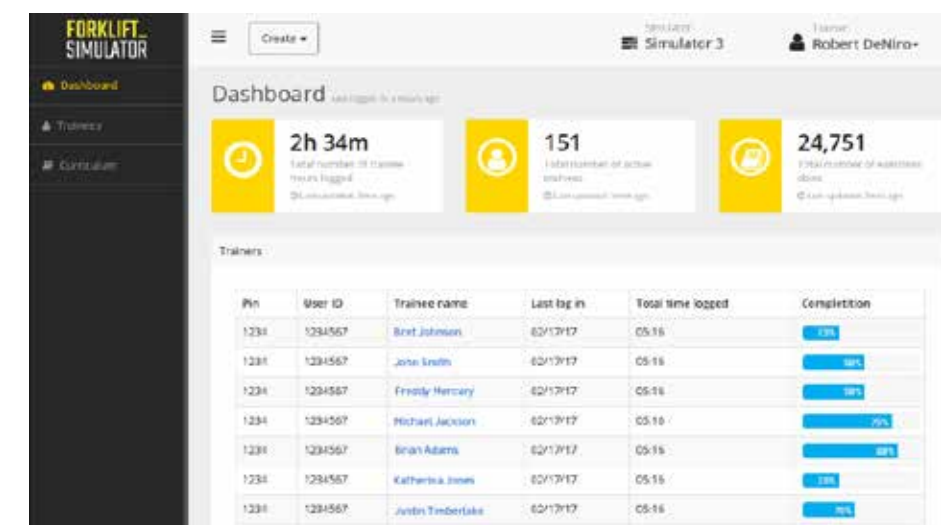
FORKLIFT SIMULATOR

Dashboard
Trainees
Curriculum

Create ▾

Simulator
Simulator 3

Trainer
Robert DeNiro▾

Dashboard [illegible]

2h 34m
Total number of trainee hours logged
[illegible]

151
Total number of active trainees
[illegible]

24,751
Total number of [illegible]
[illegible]

Trainers

| Pin | User ID | Trainee name | Last log in | Total time logged | Completion |
|---|---|---|---|---|---|
| 1234 | 1234567 | Bret Johnson | 02/17/17 | 05:16 | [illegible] |
| 1234 | 1234567 | John Smith | 02/17/17 | 05:16 | 50% |
| 1234 | 1234567 | Freddy Mercury | 02/17/17 | 05:16 | 50% |
| 1234 | 1234567 | Michael Jackson | 02/17/17 | 05:16 | 75% |
| 1234 | 1234567 | Brian Adams | 02/17/17 | 05:16 | 88% |
| 1234 | 1234567 | Katherina Jones | 02/17/17 | 05:16 | 23% |
| 1234 | 1234567 | Justin Timberlake | 02/17/17 | 05:16 | 35% |